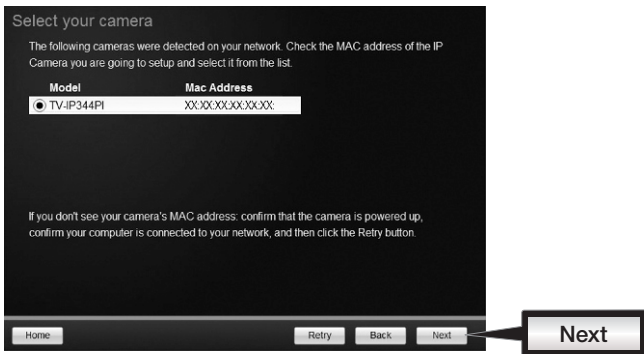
Select your camera

The following cameras were detected on your network. Check the MAC address of the IP Camera you are going to setup and select it from the list.

| Model | Mac Address |
|---|---|
| TV-IP344PI | XX:XX:XX:XX:XX:XX |

If you don't see your camera's MAC address: confirm that the camera is powered up, confirm your computer is connected to your network, and then click the Retry button.

Home

Retry

Back

Next

Next